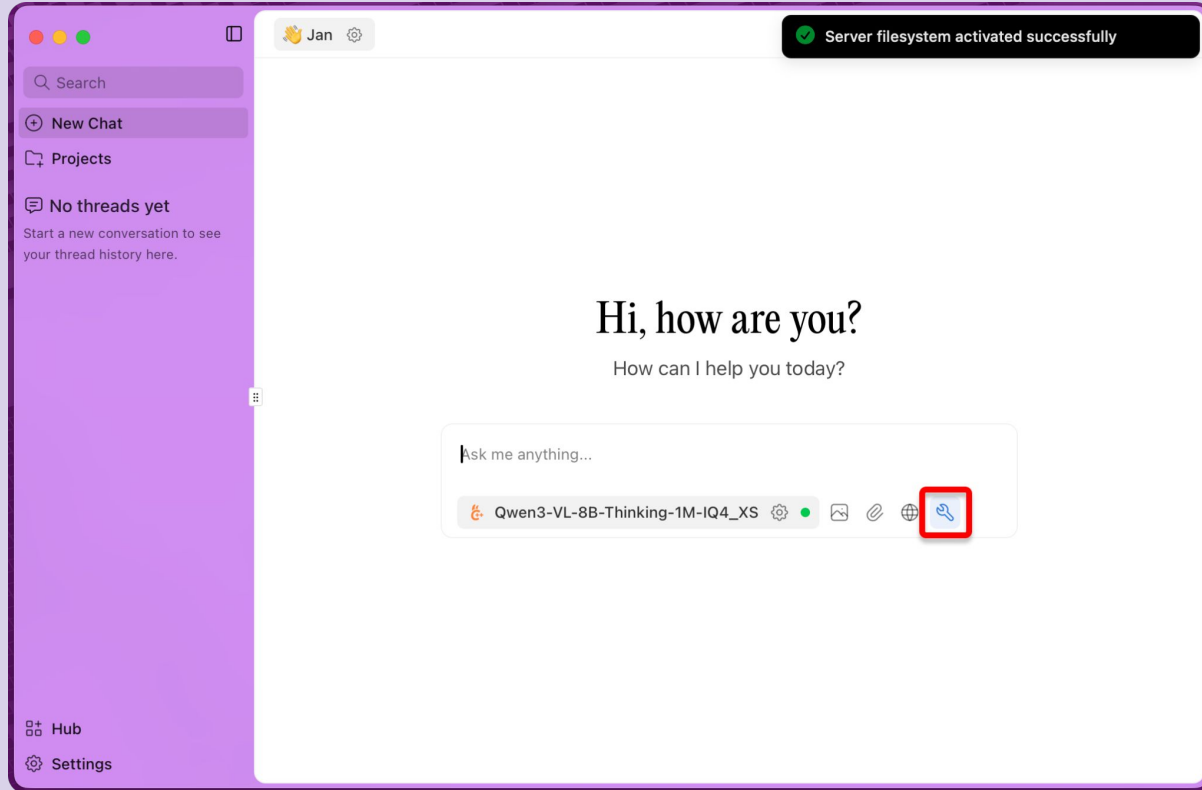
Search

New Chat

Projects

No threads yet

Start a new conversation to see your thread history here.

Hub

Settings

Jan

Server filesystem activated successfully

Hi, how are you?

How can I help you today?

Ask me anything...

Qwen3-VL-8B-Thinking-1M-IQ4_XS